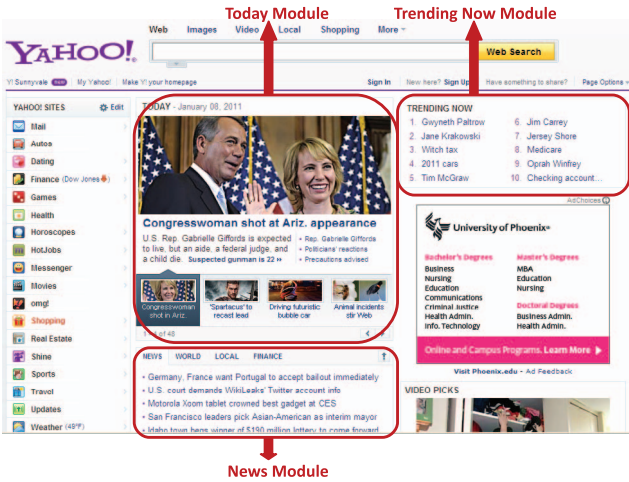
Today Module

Trending Now Module

YAHOO!

Web Images Video Local Shopping More

Web Search

Y! Sunnyvale New | My Yahoo! | Make Y! your homepage

Sign In New here? Sign Up Have something to share? Page Options

YAHOO! SITES Edit

Mail
Autos
Dating
Finance (Dow Jones)
Games
Health
Horoscopes
HotJobs
Messenger
Movies
omg!
Shopping
Real Estate
Shine
Sports
Travel
Updates
Weather (49°F)

TODAY - January 08, 2011

Congresswoman shot at Ariz. appearance

U.S. Rep. Gabrielle Giffords is expected to live, but a judge, a federal judge, and a child die. Suspected gunman is 22 »

• Rep. Gabrielle Giffords
• Politicians' reactions
• Precautions advised

Congresswoman shot in Ariz.

'Spartacus' to recast lead

Driving futuristic bubble car

Animal incidents stir Web

1 of 48

TRENDING NOW

1. Gwyneth Paltrow
2. Jane Krakowski
3. Witch tax
4. 2011 cars
5. Tim McGraw
6. Jim Carrey
7. Jersey Shore
8. Medicare
9. Oprah Winfrey
10. Checking account...

AdChoices

University of Phoenix

Bachelor's Degrees
Business
Nursing
Education
Communications
Criminal Justice
Health Admin.
Info. Technology

Master's Degrees
MBA
Education
Nursing

Doctoral Degrees
Business Admin.
Health Admin.

Online and Campus Programs. Learn More

Visit Phoenix.edu - Ad Feedback

NEWS WORLD LOCAL FINANCE

• Germany, France want Portugal to accept bailout immediately
• U.S. court demands WikiLeaks' Twitter account info
• Motorola Xoom tablet crowned best gadget at CES
• San Francisco leaders pick Asian-American as interim mayor
• Idaho town begs winner of $190 million lottery to come forward

VIDEO PICKS

News Module